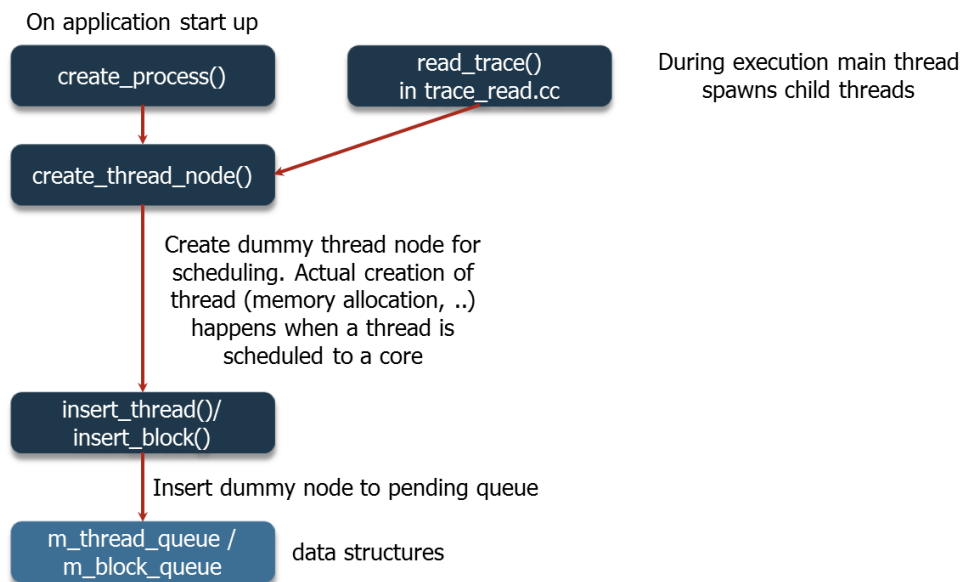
On application start up

create_process()

read_trace()
in trace_read.cc

During execution main thread spawns child threads

create_thread_node()

Create dummy thread node for scheduling. Actual creation of thread (memory allocation, ..) happens when a thread is scheduled to a core

insert_thread()/
insert_block()

Insert dummy node to pending queue

m_thread_queue /
m_block_queue

data structures